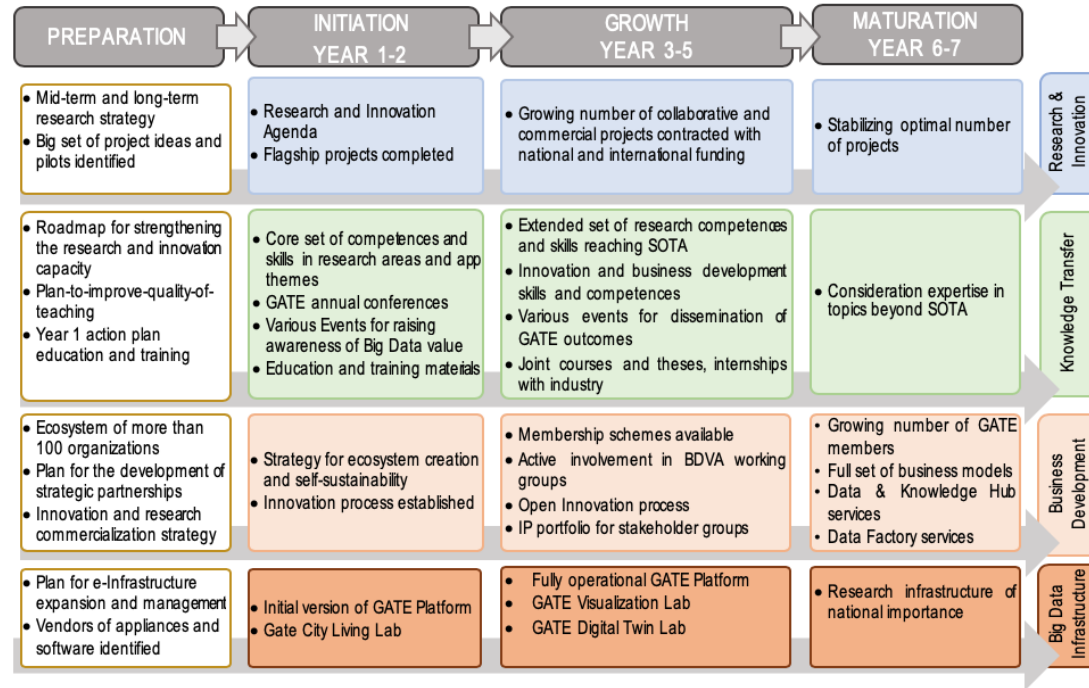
PREPARATION

INITIATION
YEAR 1-2

GROWTH
YEAR 3-5

MATURATION
YEAR 6-7

• Mid-term and long-term research strategy
• Big set of project ideas and pilots identified

• Research and Innovation Agenda
• Flagship projects completed

• Growing number of collaborative and commercial projects contracted with national and international funding

• Stabilizing optimal number of projects

Research & Innovation

• Roadmap for strengthening the research and innovation capacity
• Plan-to-improve-quality-of-teaching
• Year 1 action plan education and training

• Core set of competences and skills in research areas and app themes
• GATE annual conferences
• Various Events for raising awareness of Big Data value
• Education and training materials

• Extended set of research competences and skills reaching SOTA
• Innovation and business development skills and competences
• Various events for dissemination of GATE outcomes
• Joint courses and theses, internships with industry

• Consideration expertise in topics beyond SOTA

Knowledge Transfer

• Ecosystem of more than 100 organizations
• Plan for the development of strategic partnerships
• Innovation and research commercialization strategy

• Strategy for ecosystem creation and self-sustainability
• Innovation process established

• Membership schemes available
• Active involvement in BDVA working groups
• Open Innovation process
• IP portfolio for stakeholder groups

• Growing number of GATE members
• Full set of business models
• Data & Knowledge Hub services
• Data Factory services

Business Development

• Plan for e-Infrastructure expansion and management
• Vendors of appliances and software identified

• Initial version of GATE Platform
• Gate City Living Lab

• Fully operational GATE Platform
• GATE Visualization Lab
• GATE Digital Twin Lab

• Research infrastructure of national importance

Big Data Infrastructure